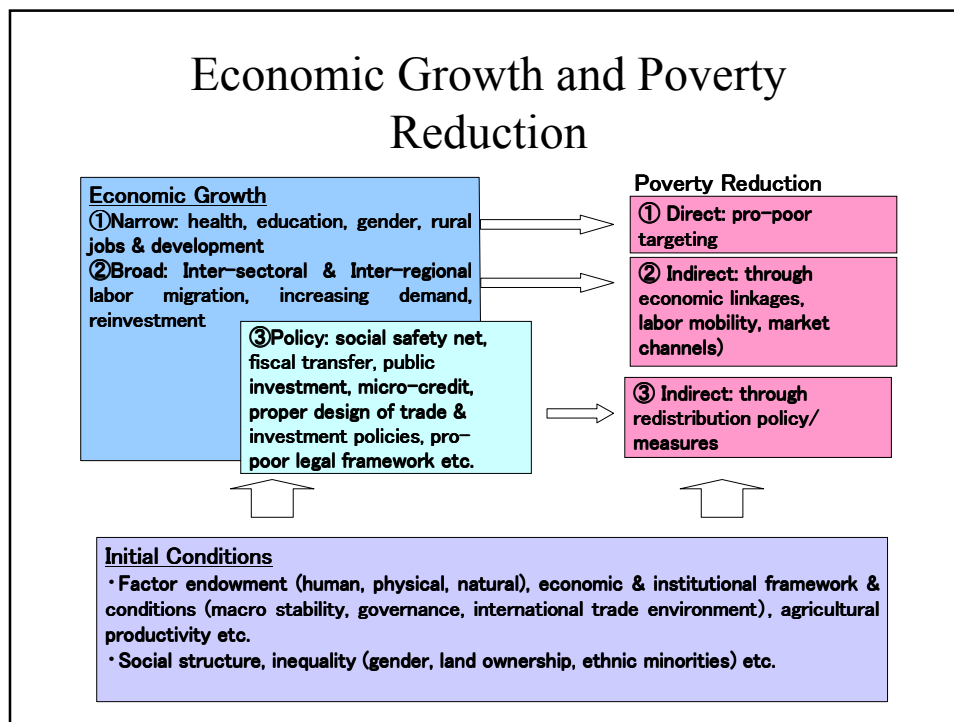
Economic Growth and Poverty Reduction

Economic Growth
①Narrow: health, education, gender, rural jobs & development
②Broad: Inter-sectoral & Inter-regional labor migration, increasing demand, reinvestment

③Policy: social safety net, fiscal transfer, public investment, micro-credit, proper design of trade & investment policies, pro-poor legal framework etc.

Poverty Reduction
① Direct: pro-poor targeting
② Indirect: through economic linkages, labor mobility, market channels)
③ Indirect: through redistribution policy/ measures

Initial Conditions
・Factor endowment (human, physical, natural), economic & institutional framework & conditions (macro stability, governance, international trade environment), agricultural productivity etc.
・Social structure, inequality (gender, land ownership, ethnic minorities) etc.